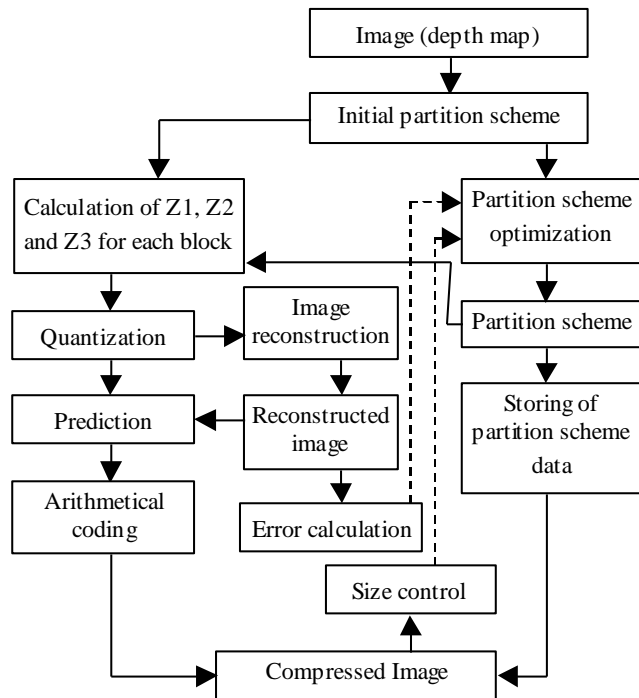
Image (depth map)

Initial partition scheme

Calculation of Z1, Z2 and Z3 for each block

Partition scheme optimization

Partition scheme

Quantization

Image reconstruction

Prediction

Reconstructed image

Storing of partition scheme data

Arithmetical coding

Error calculation

Size control

Compressed Image